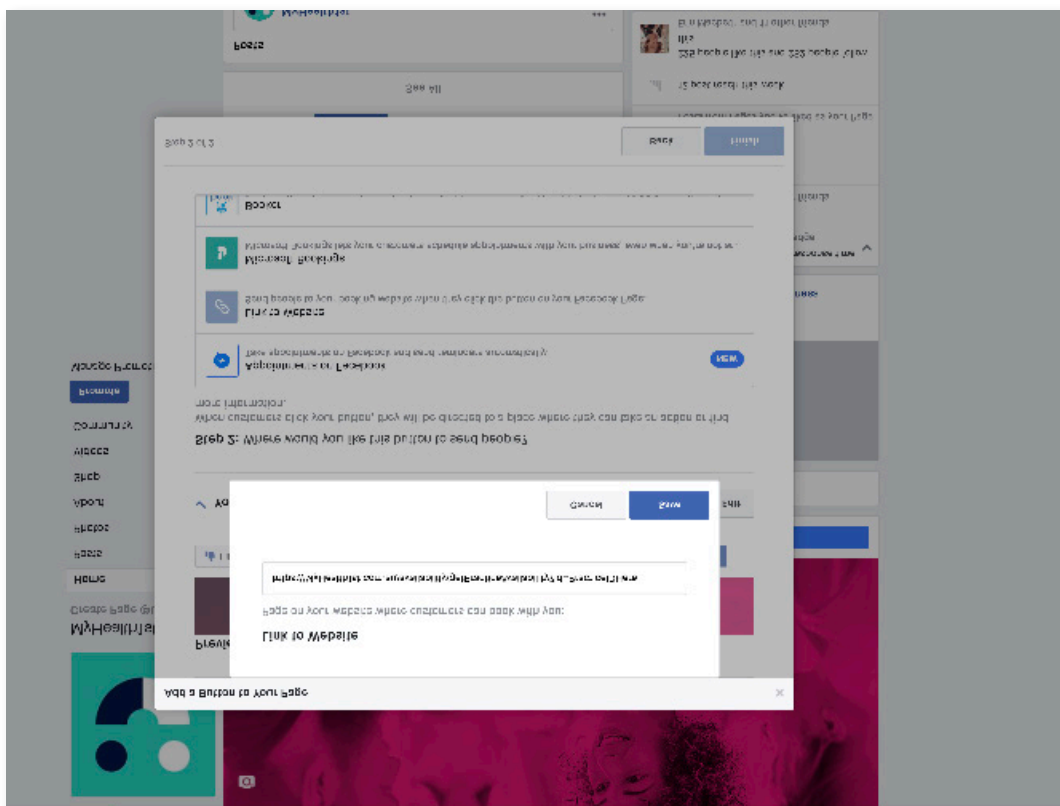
MyHealthier
Posts
See all
Eric Madsen and 11 other friends
like
336 people like this and 336 people follow
12 people visit this week
Step 3 of 3
Back
Finish
Booker
Microsoft Bookings
Microsoft Bookings lets your customers schedule appointments with your business. Learn more about how to get set
Link to Website
Send people to your booking website when they click the button on your Facebook Page.
Appointments on Facebook
Take appointments on Facebook and send reminders automatically.
NEW
Manage Promotions
Promote
Community
Videos
Shop
About
Photos
Posts
Home
Create Page @U
MyHealthier
When customers click your button, they will be directed to a place where they can take an action or find more information.
Step 2: Where would you like this button to send people?
Cancel
Save
Edit
Link to Website
Page on your website where customers can book with you:
Add a Button to Your Page
×